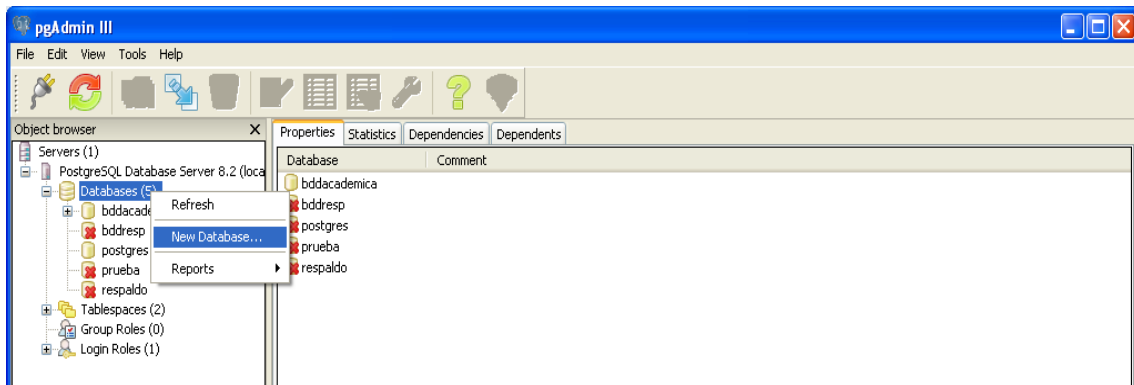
pgAdmin III

File Edit View Tools Help

Object browser

Servers (1)
PostgreSQL Database Server 8.2 (loca
Databases (5)
bddacade
bddresp
postgres
prueba
respaldo
Tablespaces (2)
Group Roles (0)
Login Roles (1)

Refresh
New Database...
Reports

Properties Statistics Dependencies Dependents

| Database | Comment |
|---|---|
| bddacademica | |
| bddresp | |
| postgres | |
| prueba | |
| respaldo | |